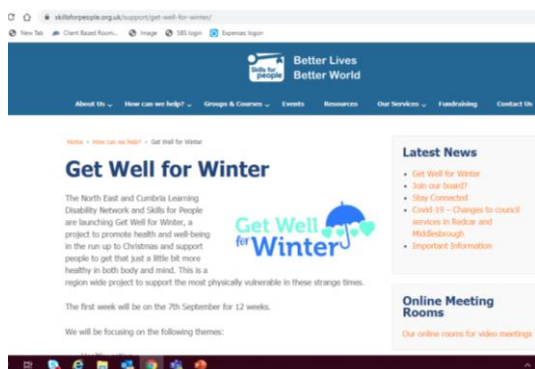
skillsforpeople.org.uk/support/get-well-for-winter/

New Tab   Client Based Room...   Image   SBS login   Expenses logon

Skills for people   Better Lives Better World

About Us   How can we help?   Groups & Courses   Events   Resources   Our Services   Fundraising   Contact Us

Home » How can we help? » Get Well for Winter

Get Well for Winter

The North East and Cumbria Learning Disability Network and Skills for People are launching Get Well for Winter, a project to promote health and well-being in the run up to Christmas and support people to get that just a little bit more healthy in both body and mind. This is a region wide project to support the most physically vulnerable in these strange times.

Get Well for Winter

The first week will be on the 7th September for 12 weeks.

We will be focusing on the following themes:

Latest News

• Get Well for Winter
• Join our board?
• Stay Connected
• Covid-19 – Changes to council services in Redcar and Middlesbrough
• Important Information

Online Meeting Rooms

Our online rooms for video meetings